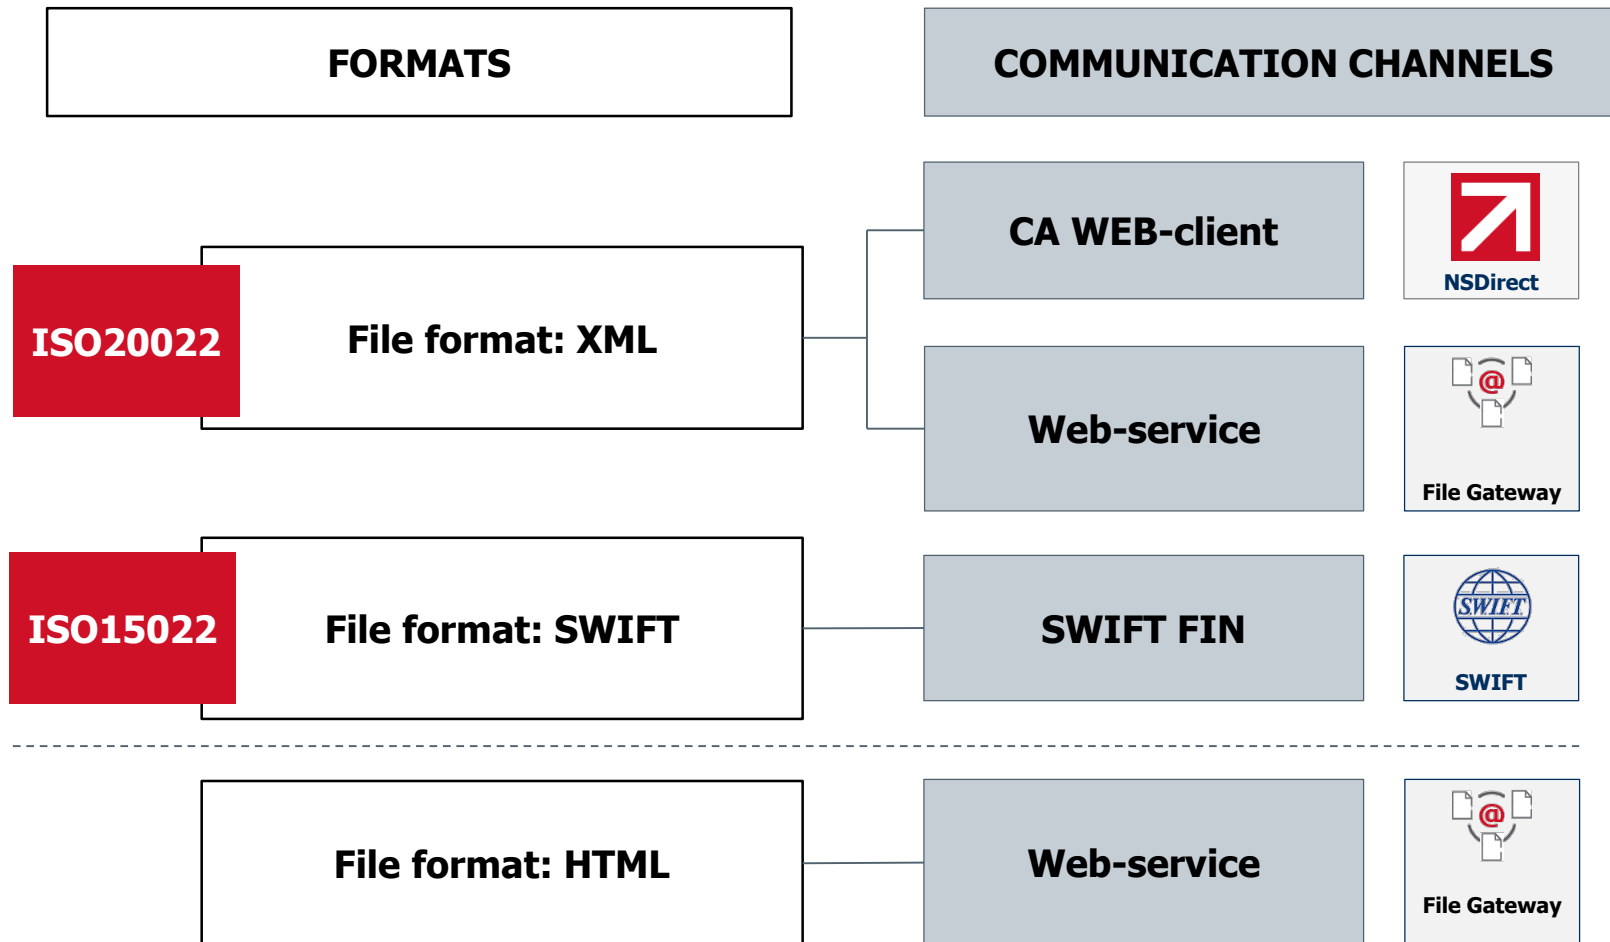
FORMATS

COMMUNICATION CHANNELS

CA WEB-client

NSDirect

ISO20022

File format: XML

Web-service

@

File Gateway

ISO15022

File format: SWIFT

SWIFT FIN

SWIFT

SWIFT

File format: HTML

Web-service

@

File Gateway